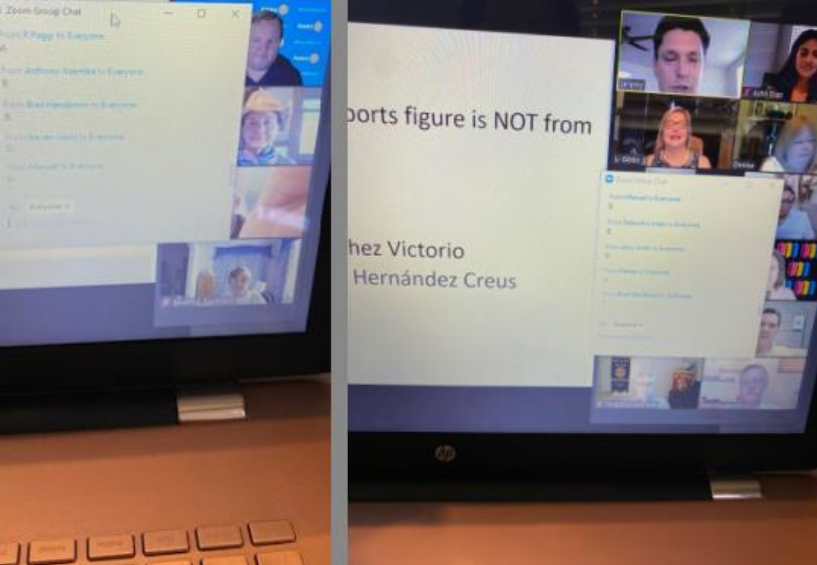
Zoom Group Chat

From Peggy to Everyone
A

From Anthony Adamkie to Everyone
B

From Brad Henderson to Everyone
B

From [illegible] to Everyone
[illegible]

From Manuel to Everyone
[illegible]

To: Everyone

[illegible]

ports figure is NOT from

hez Victorio
Hernández Creus

Zoom Group Chat

From Manuel to Everyone
B

From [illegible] to Everyone
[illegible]

From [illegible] to Everyone
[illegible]

From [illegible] to Everyone
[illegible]

From Brad Henderson to Everyone
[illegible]

To: Everyone

hp